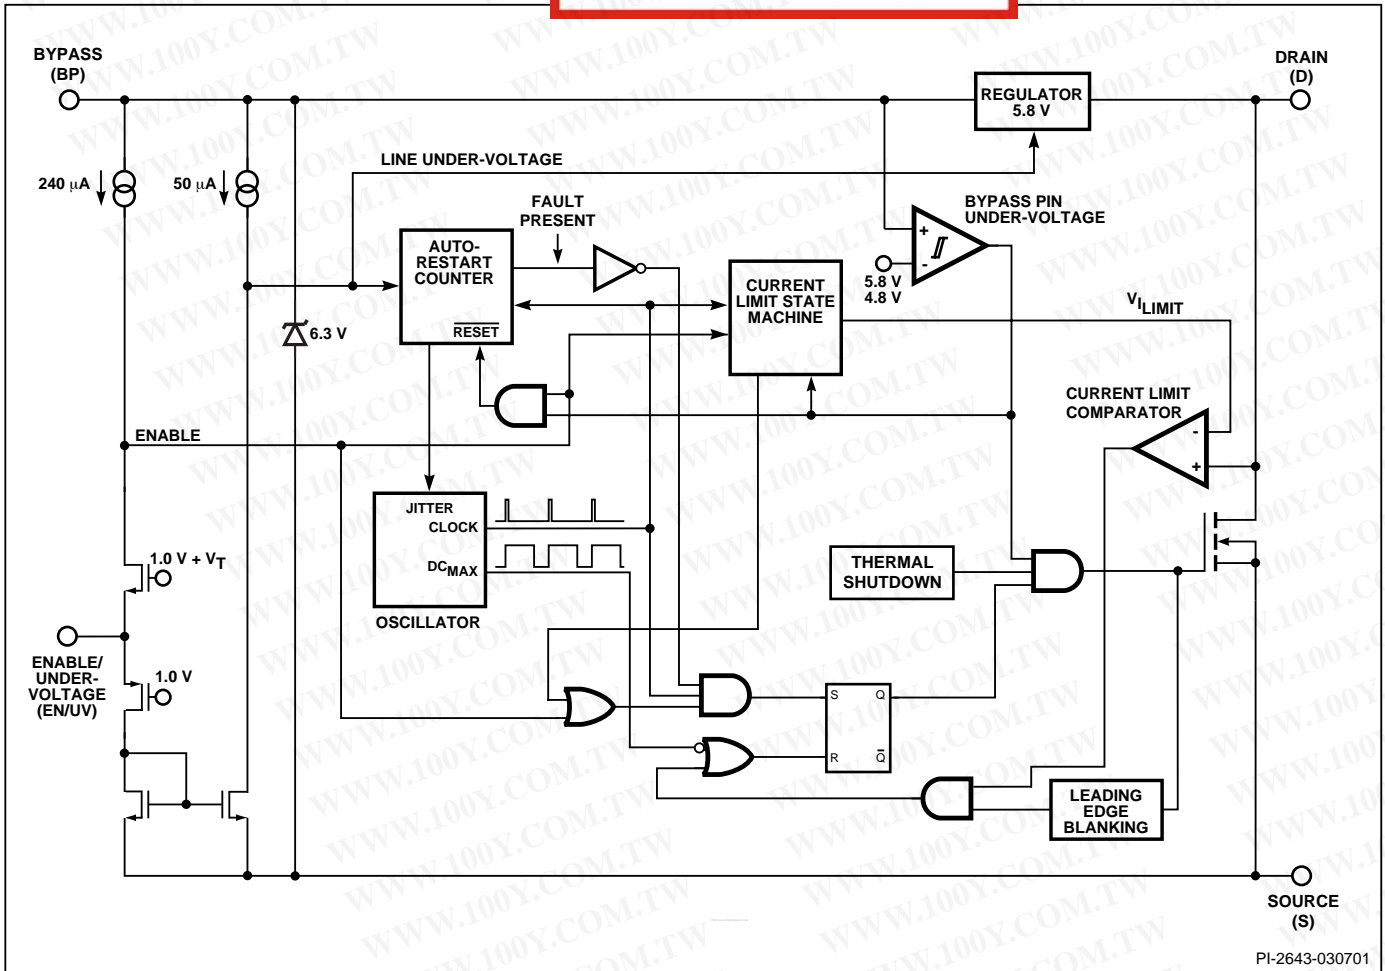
BYPASS (BP)

DRAIN (D)

REGULATOR 5.8 V

240 $\mu$A

50 $\mu$A

LINE UNDER-VOLTAGE

FAULT PRESENT

AUTO-RESTART COUNTER

RESET

CURRENT LIMIT STATE MACHINE

BYPASS PIN UNDER-VOLTAGE

5.8 V
4.8 V

6.3 V

$V_{I_{LIMIT}}$

CURRENT LIMIT COMPARATOR

ENABLE

JITTER CLOCK

$DC_{MAX}$

OSCILLATOR

THERMAL SHUTDOWN

1.0 V + $V_T$

ENABLE/ UNDER-VOLTAGE (EN/UV)

1.0 V

S Q

R $\bar{Q}$

LEADING EDGE BLANKING

SOURCE (S)

PI-2643-030701

WWW.100Y.COM.TW